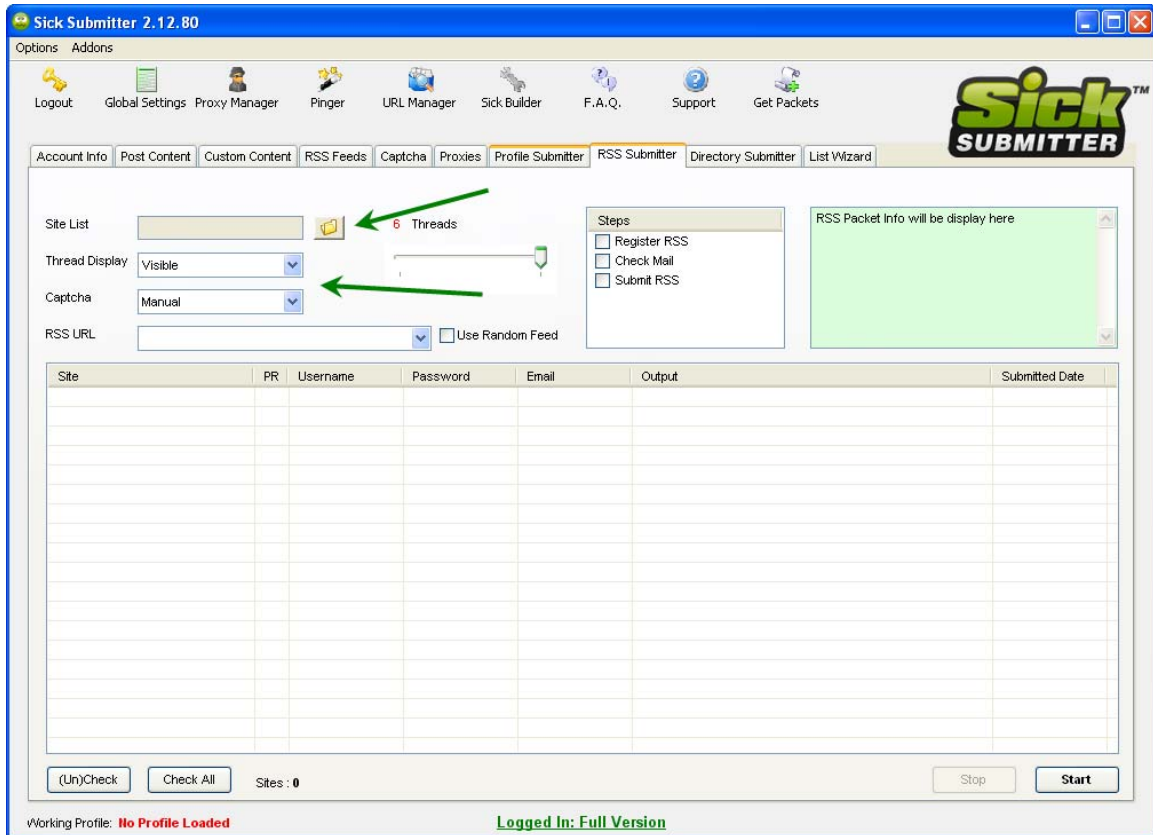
Sick Submitter 2.12.80

Options Addons

Logout Global Settings Proxy Manager Pinger URL Manager Sick Builder F.A.Q. Support Get Packets

Sick SUBMITTER TM

Account Info | Post Content | Custom Content | RSS Feeds | Captcha | Proxies | Profile Submitter | RSS Submitter | Directory Submitter | List Wizard

Site List

6 Threads

Thread Display Visible

Captcha Manual

RSS URL

Use Random Feed

Steps
Register RSS
Check Mail
Submit RSS

RSS Packet Info will be display here

| Site | PR | Username | Password | Email | Output | Submitted Date |
|---|---|---|---|---|---|---|

(Un)Check Check All Sites : 0 Stop Start

Working Profile: No Profile Loaded

Logged In: Full Version